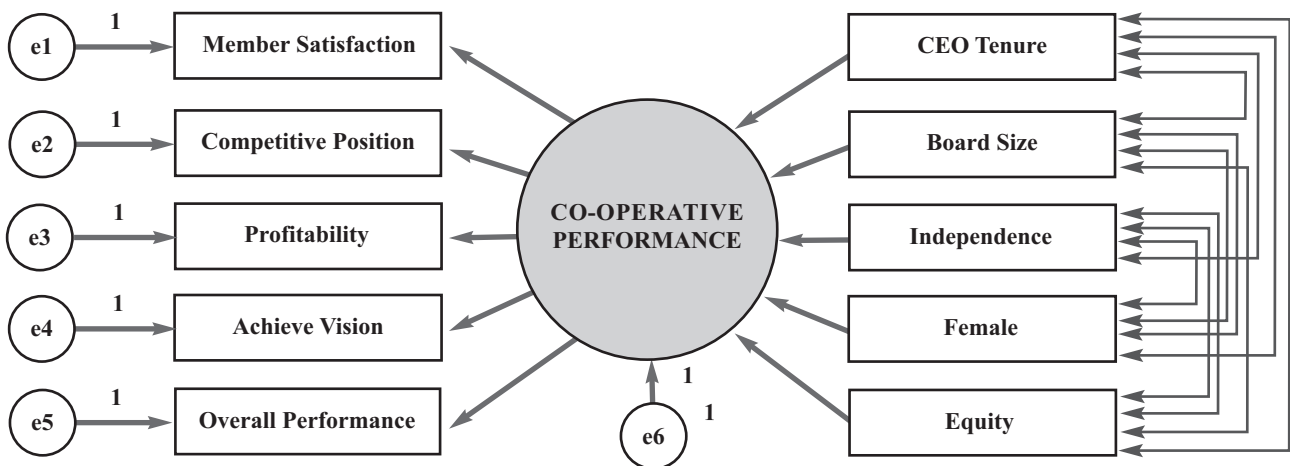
e1 1 Member Satisfaction

e2 1 Competitive Position

e3 1 Profitability

e4 1 Achieve Vision

e5 1 Overall Performance

CO-OPERATIVE PERFORMANCE

1 e6 1

CEO Tenure

Board Size

Independence

Female

Equity